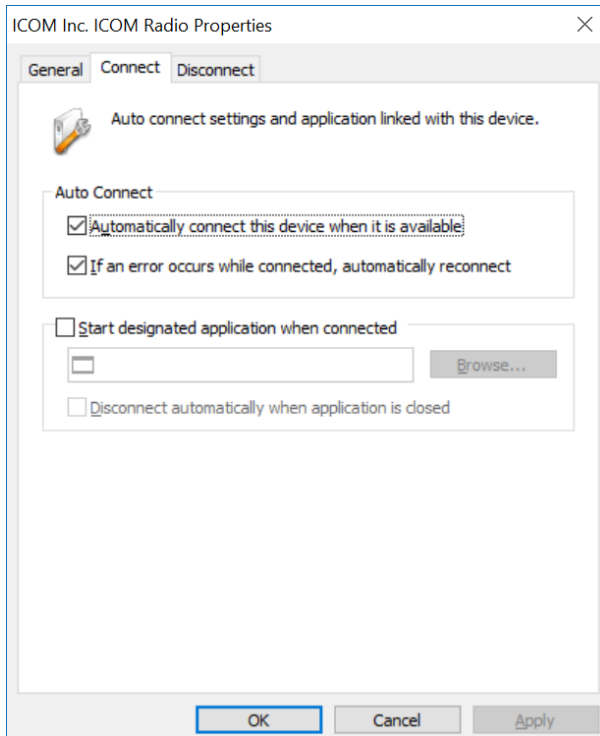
ICOM Inc. ICOM Radio Properties

General Connect Disconnect

Auto connect settings and application linked with this device.

Auto Connect

☑ Automatically connect this device when it is available

☑ If an error occurs while connected, automatically reconnect

☐ Start designated application when connected

Browse...

☐ Disconnect automatically when application is closed

OK Cancel Apply